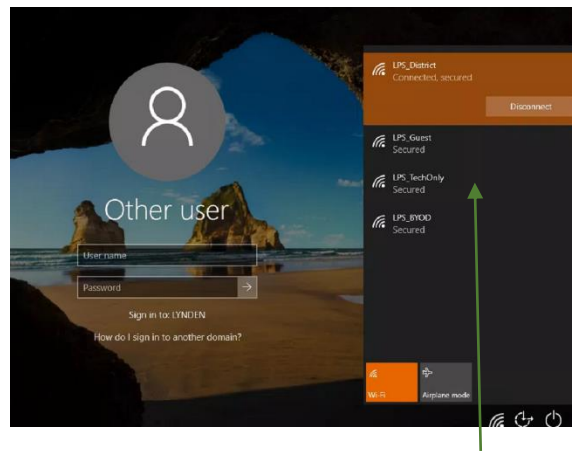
LPS_District
Connected, secured

Disconnect

LPS_Guest
Secured

LPS_TechOnly
Secured

LPS_BYOD
Secured

Other user

User name

Password

Sign in to: LYNDEN

How do I sign in to another domain?

Wi-Fi

Airplane mode